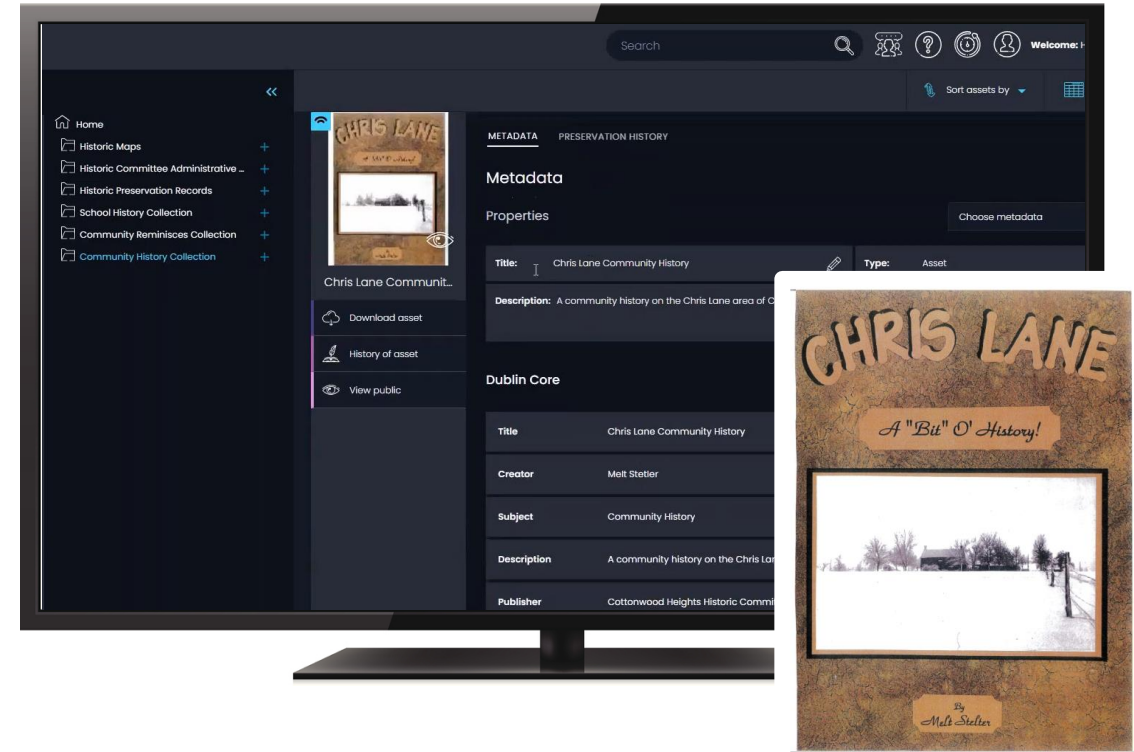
Search

Welcome: H

«

Sort assets by

Home
Historic Maps +
Historic Committee Administrative ... +
Historic Preservation Records +
School History Collection +
Community Reminisces Collection +
Community History Collection +

CHRIS LANE

Chris Lane Communit...

Download asset

History of asset

View public

METADATA PRESERVATION HISTORY

Metadata

Properties

Choose metadata

Title: Chris Lane Community History

Type: Asset

Description: A community history on the Chris Lane area of C

Dublin Core

| | |
|---|---|
| Title | Chris Lane Community History |
| Creator | Melt Stetler |
| Subject | Community History |
| Description | A community history on the Chris Lar |
| Publisher | Cottonwood Heights Historic Commi |

CHRIS LANE

A "Bit" O' History!

By Melt Stelter